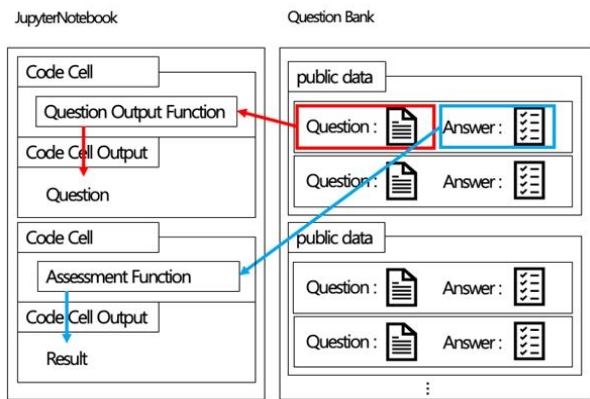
JupyterNotebook

Code Cell

Question Output Function

Code Cell Output

Question

Code Cell

Assessment Function

Code Cell Output

Result

Question Bank

public data

Question :

Answer :

Question :

Answer :

public data

Question :

Answer :

Question :

Answer :

⋮